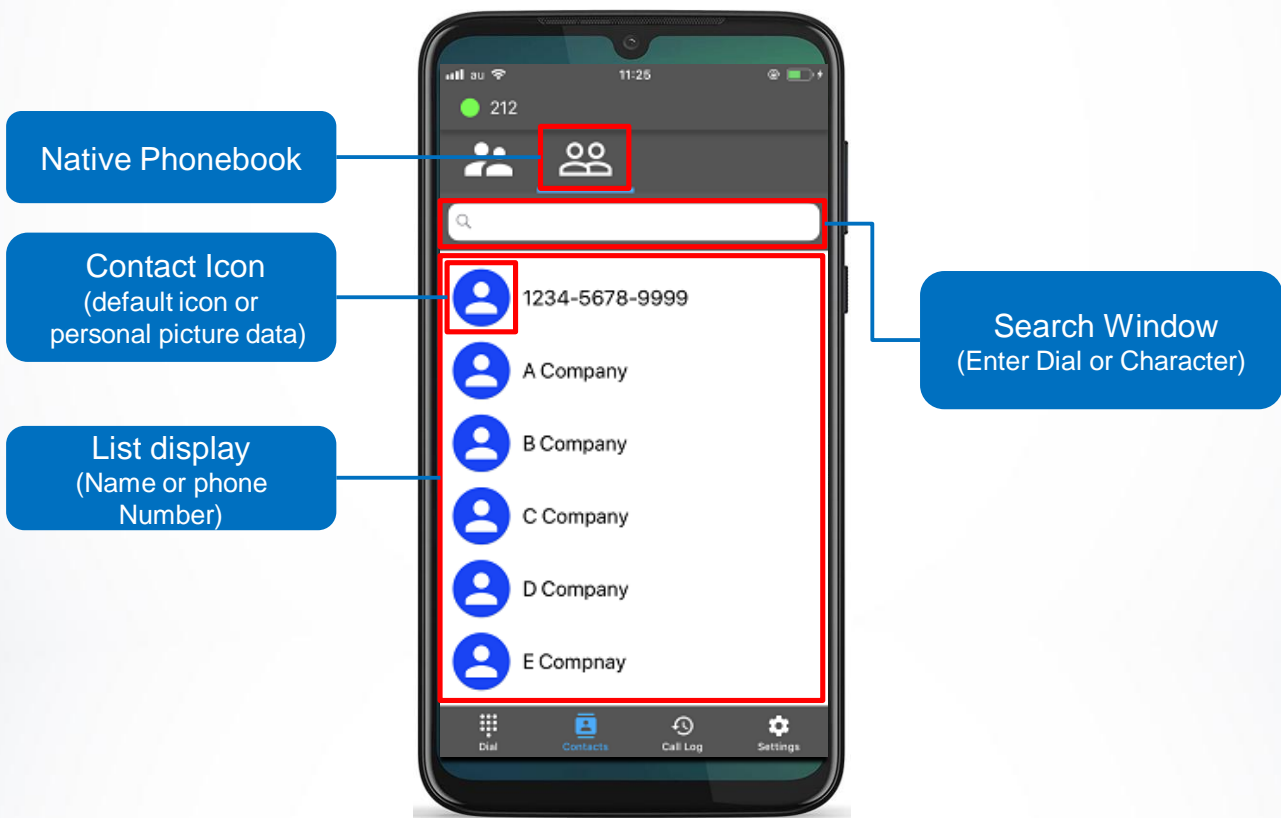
Native Phonebook

Contact Icon
(default icon or personal picture data)

List display
(Name or phone Number)

au 11:25

212

1234-5678-9999

A Company

B Company

C Company

D Company

E Compnay

Dial Contacts Call Log Settings

Search Window
(Enter Dial or Character)